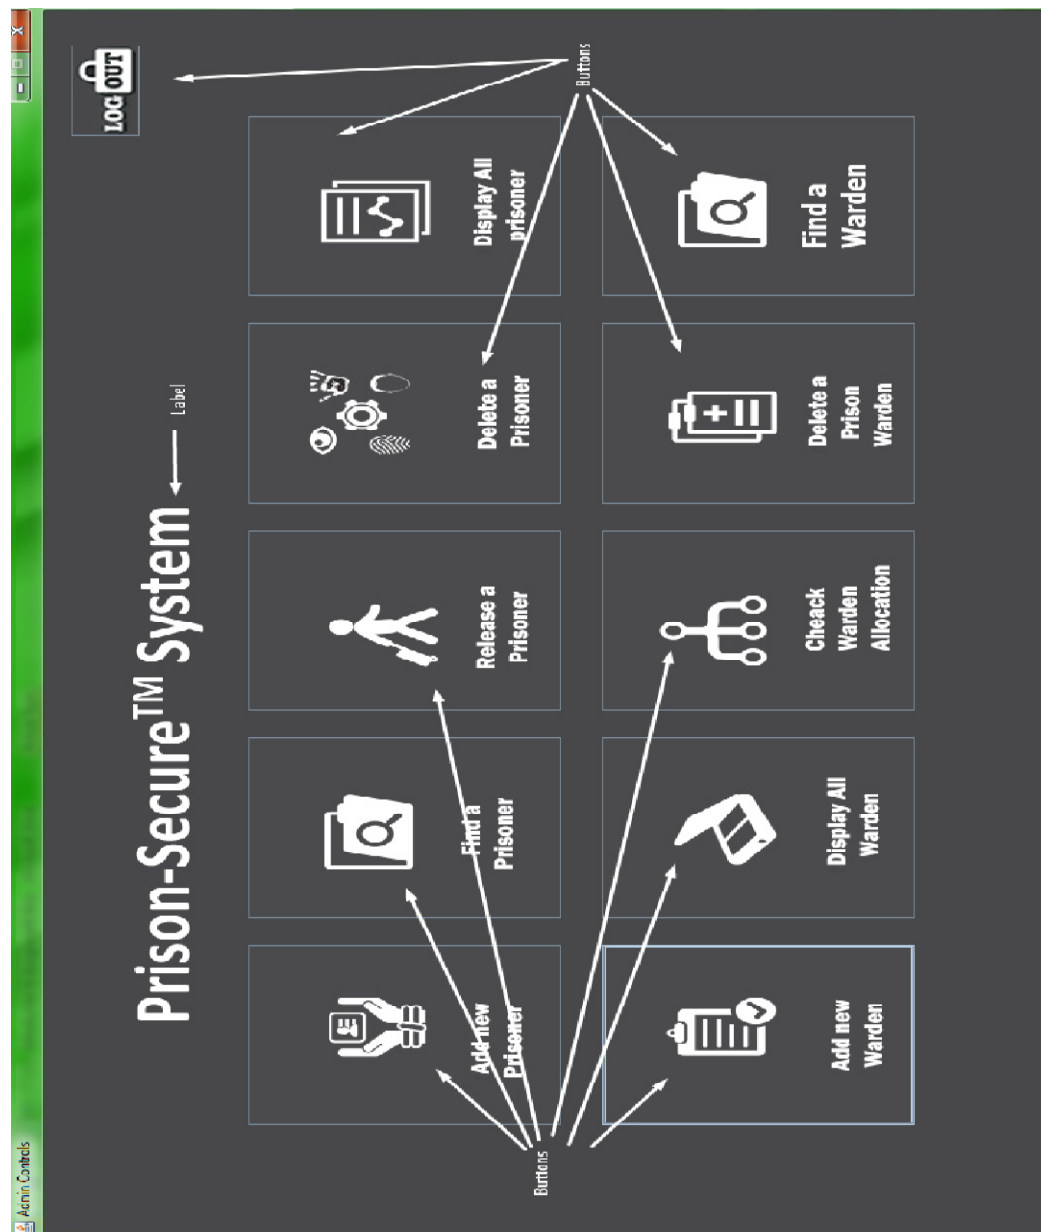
Admin Controls

LOG OUT

Buttons

Prison-Secure$^{TM}$ System

Label

Add new Prisoner

Find a Prisoner

Release a Prisoner

Delete a Prisoner

Display All prisoner

Add new Warden

Display All Warden

Cheack Warden Allocation

Delete a Prison Warden

Find a Warden

Buttons